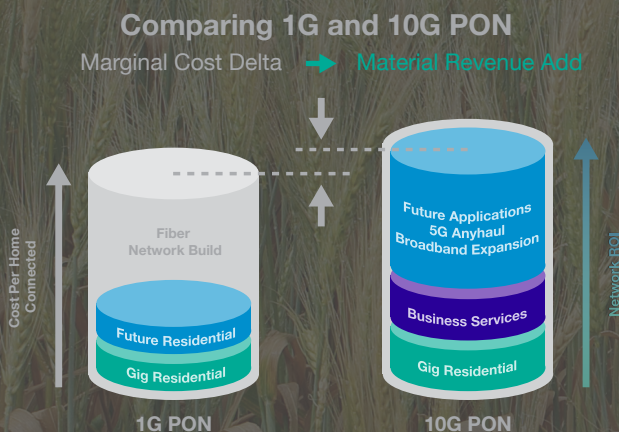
Comparing 1G and 10G PON

Marginal Cost Delta → Material Revenue Add

Cost Per Home Connected

Fiber Network Build

Future Residential

Gig Residential

1G PON

Future Applications 5G Anyhaul Broadband Expansion

Business Services

Gig Residential

10G PON

Network ROI